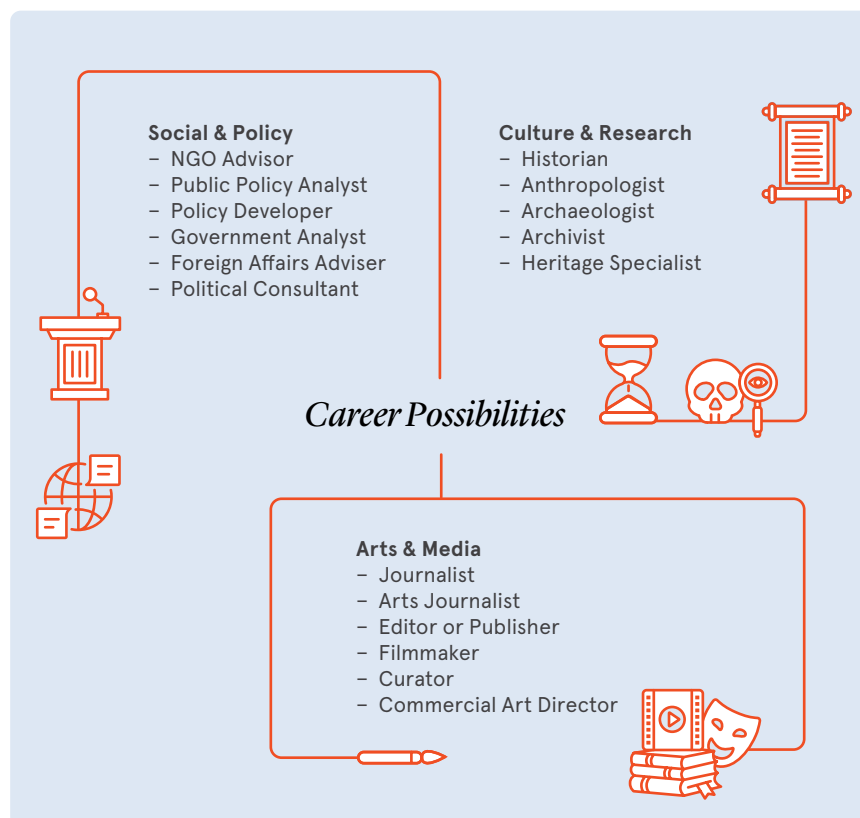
Social & Policy
– NGO Advisor
– Public Policy Analyst
– Policy Developer
– Government Analyst
– Foreign Affairs Adviser
– Political Consultant

Culture & Research
– Historian
– Anthropologist
– Archaeologist
– Archivist
– Heritage Specialist

Career Possibilities

Arts & Media
– Journalist
– Arts Journalist
– Editor or Publisher
– Filmmaker
– Curator
– Commercial Art Director